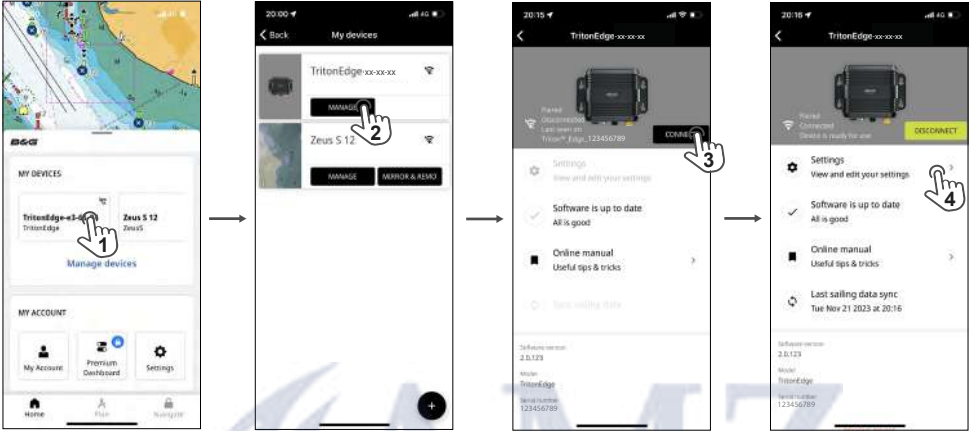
B&G

MY DEVICES

TritonEdge-e3-6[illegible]
TritonEdge

Zeus S 12
ZeusS

Manage devices

1

MY ACCOUNT

My Account

Premium Dashboard

Settings

Home

Plan

Navigate

20:00

Back

My devices

TritonEdge-xx-xx-xx

MANAGE

2

Zeus S 12

MANAGE

MIRROR & REMO

20:15

TritonEdge-xx-xx-xx

Paired
Disconnected
Last seen on
Triton²_Edge_123456789

CONNE

3

Settings
View and edit your settings

Software is up to date
All is good

Online manual
Useful tips & tricks

Sync sailing data

Software version
2.0.123

Model
TritonEdge

Serial number
123456789

20:16

TritonEdge-xx-xx-xx

Paired
Connected
Device is ready for use

DISCONNECT

Settings
View and edit your settings

4

Software is up to date
All is good

Online manual
Useful tips & tricks

Last sailing data sync
Tue Nov 21 2023 at 20:16

Software version
2.0.123

Model
TritonEdge

Serial number
123456789